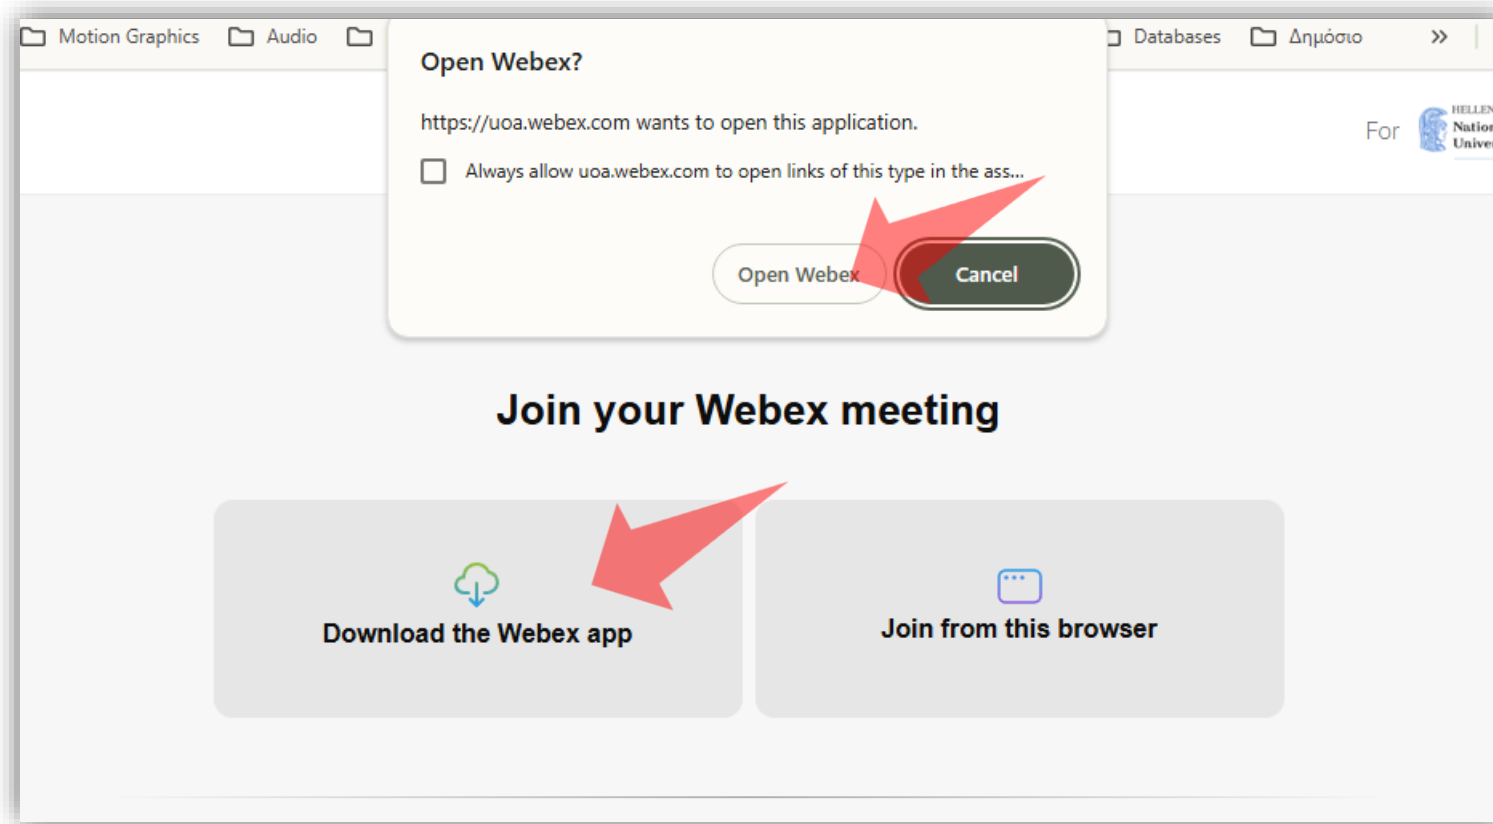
Motion Graphics Audio Databases Δημόσιο »

Open Webex?

https://uoa.webex.com wants to open this application.

Always allow uoa.webex.com to open links of this type in the ass...

Open Webex Cancel

For HELLEN Natio Unive

Join your Webex meeting

Download the Webex app

Join from this browser